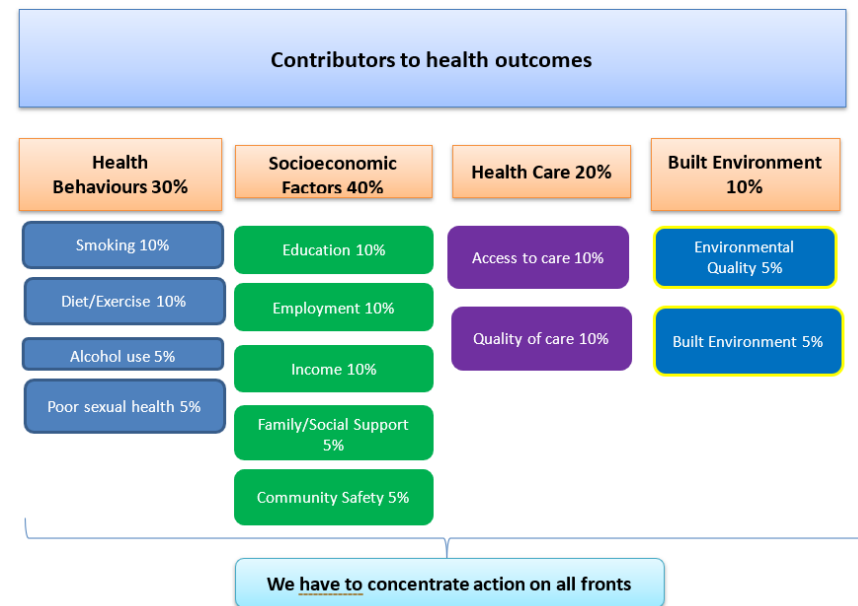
Contributors to health outcomes

Health Behaviours 30%

Smoking 10%

Diet/Exercise 10%

Alcohol use 5%

Poor sexual health 5%

Socioeconomic Factors 40%

Education 10%

Employment 10%

Income 10%

Family/Social Support 5%

Community Safety 5%

Health Care 20%

Access to care 10%

Quality of care 10%

Built Environment 10%

Environmental Quality 5%

Built Environment 5%

We have to concentrate action on all fronts